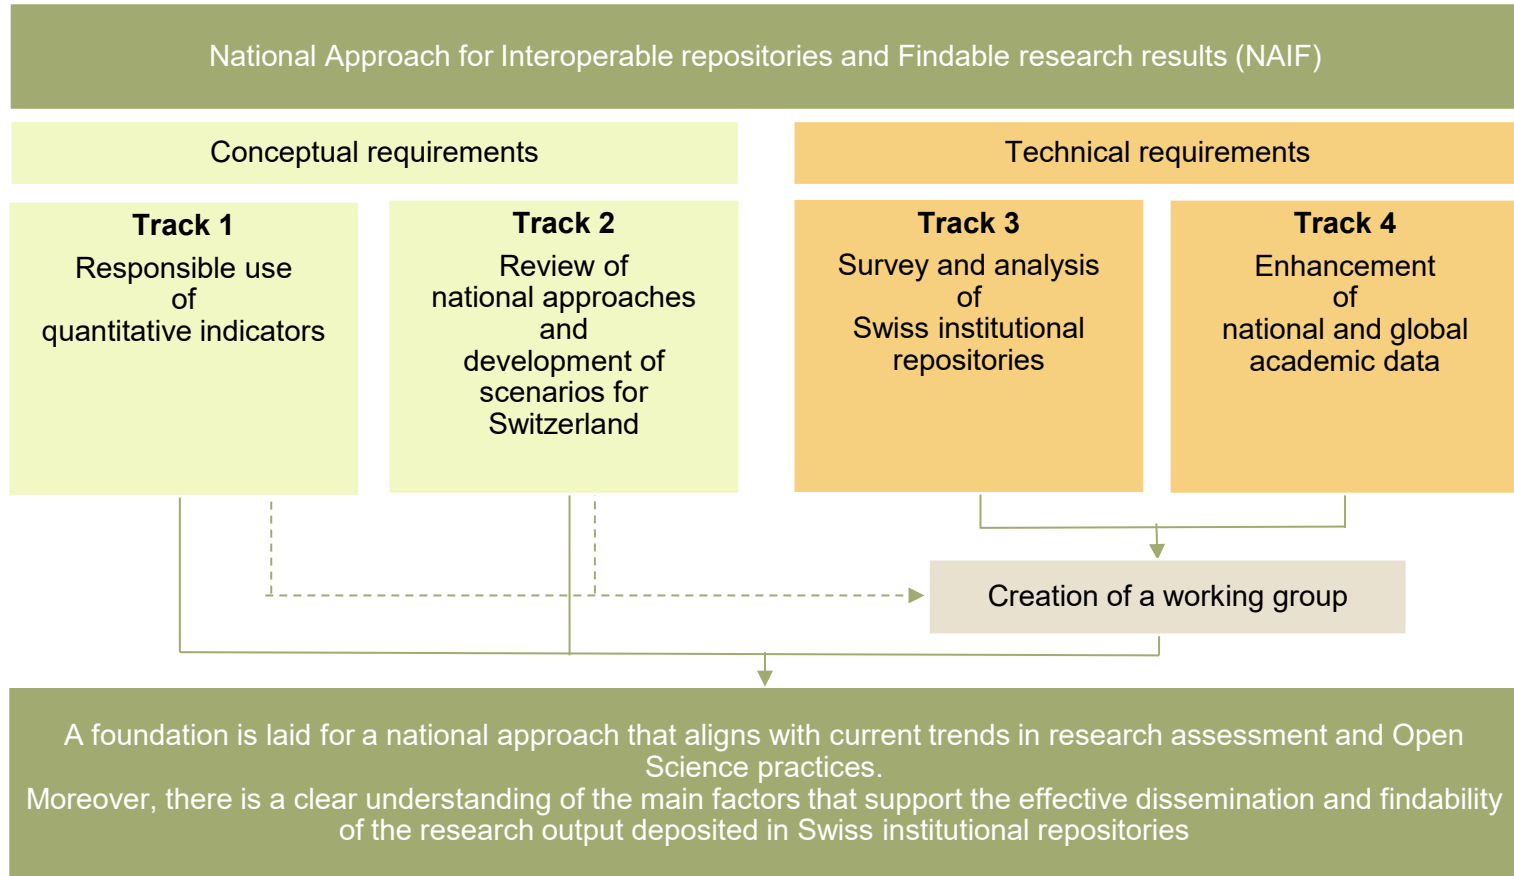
National Approach for Interoperable repositories and Findable research results (NAIF)

Conceptual requirements

Technical requirements

**Track 1**
Responsible use of quantitative indicators

**Track 2**
Review of national approaches and development of scenarios for Switzerland

**Track 3**
Survey and analysis of Swiss institutional repositories

**Track 4**
Enhancement of national and global academic data

Creation of a working group

A foundation is laid for a national approach that aligns with current trends in research assessment and Open Science practices.
Moreover, there is a clear understanding of the main factors that support the effective dissemination and findability of the research output deposited in Swiss institutional repositories